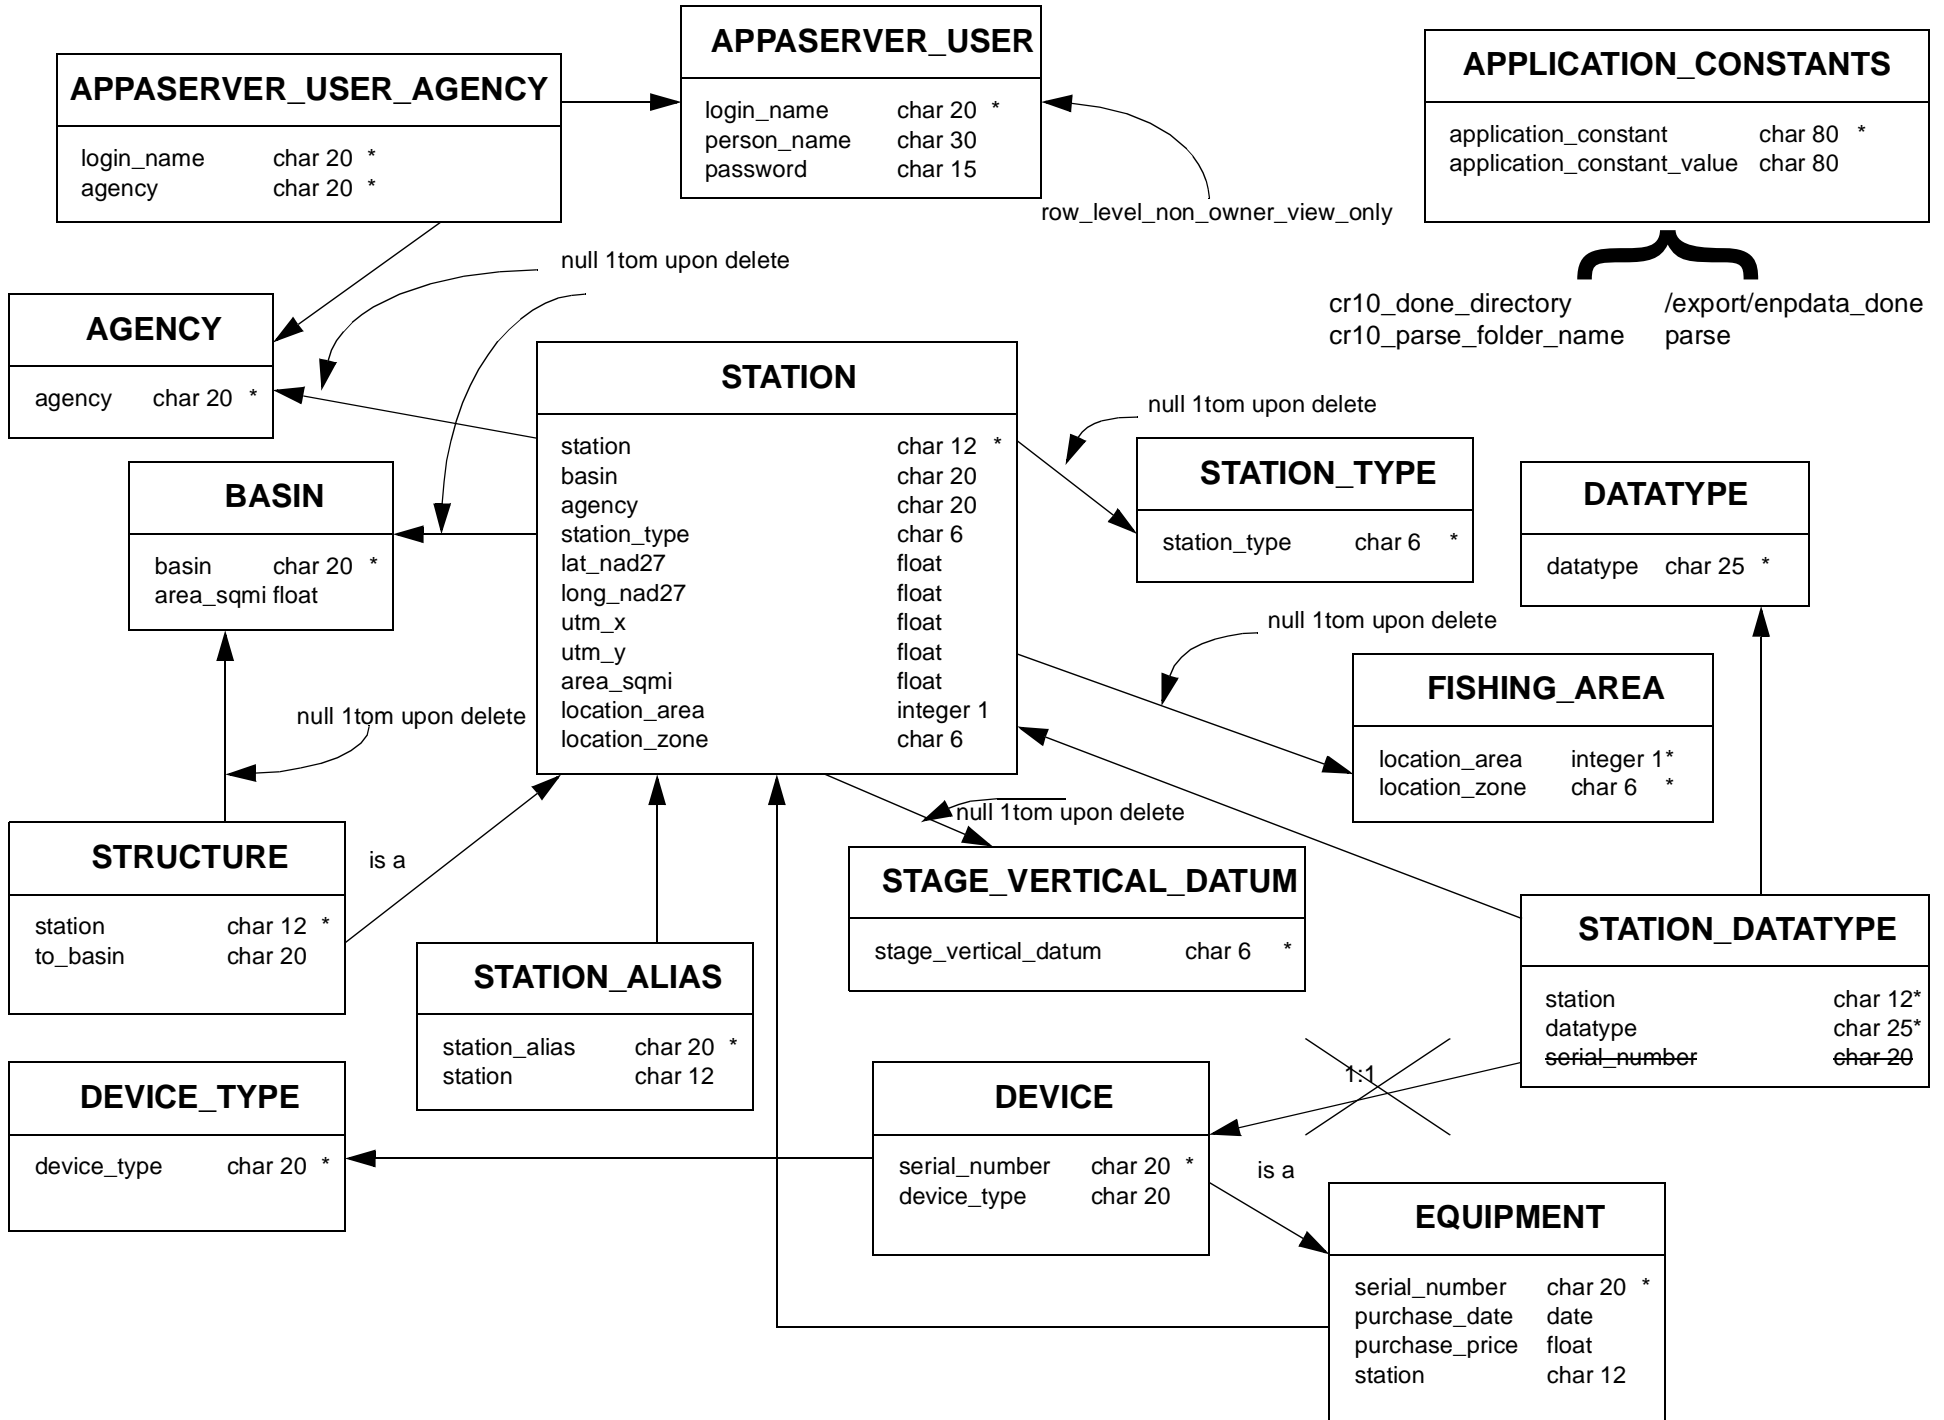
APPASERVER_USER_AGENCY

login_name char 20 *
agency char 20 *

APPASERVER_USER

login_name char 20 *
person_name char 30
password char 15

row_level_non_owner_view_only

APPLICATION_CONSTANTS

application_constant char 80 *
application_constant_value char 80

cr10_done_directory /export/enpdata_done
cr10_parse_folder_name parse

null 1tom upon delete

AGENCY

agency char 20 *

STATION

station char 12 *
basin char 20
agency char 20
station_type char 6
lat_nad27 float
long_nad27 float
utm_x float
utm_y float
area_sqmi float
location_area integer 1
location_zone char 6

null 1tom upon delete

STATION_TYPE

station_type char 6 *

DATATYPE

datatype char 25 *

BASIN

basin char 20 *
area_sqmi float

null 1tom upon delete

FISHING_AREA

location_area integer 1*
location_zone char 6 *

null 1tom upon delete

null 1tom upon delete

STRUCTURE

station char 12 *
to_basin char 20

is a

STAGE_VERTICAL_DATUM

stage_vertical_datum char 6 *

STATION_DATATYPE

station char 12*
datatype char 25*
serial_number char 20

STATION_ALIAS

station_alias char 20 *
station char 12

1:1

DEVICE_TYPE

device_type char 20 *

DEVICE

serial_number char 20 *
device_type char 20

is a

EQUIPMENT

serial_number char 20 *
purchase_date date
purchase_price float
station char 12